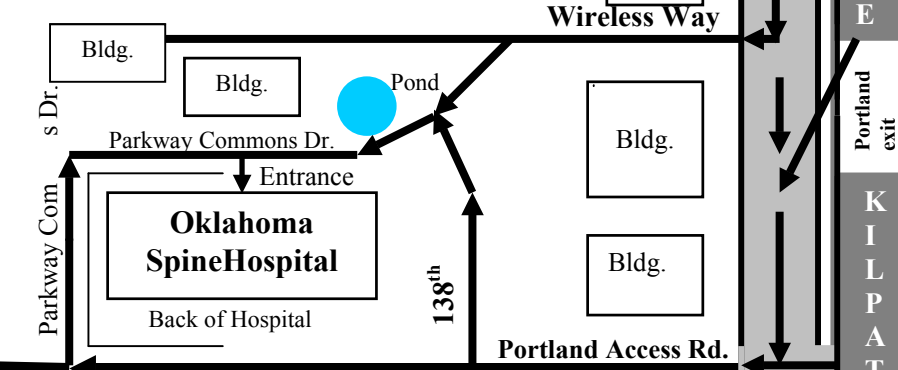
Wireless Way

E

Bldg.

Bldg.

Pond

s Dr.

Portland exit

Parkway Commons Dr.

Bldg.

Entrance

K I L P A T

Oklahoma SpineHospital

Parkway Com

$138^{th}$

Bldg.

Back of Hospital

Portland Access Rd.